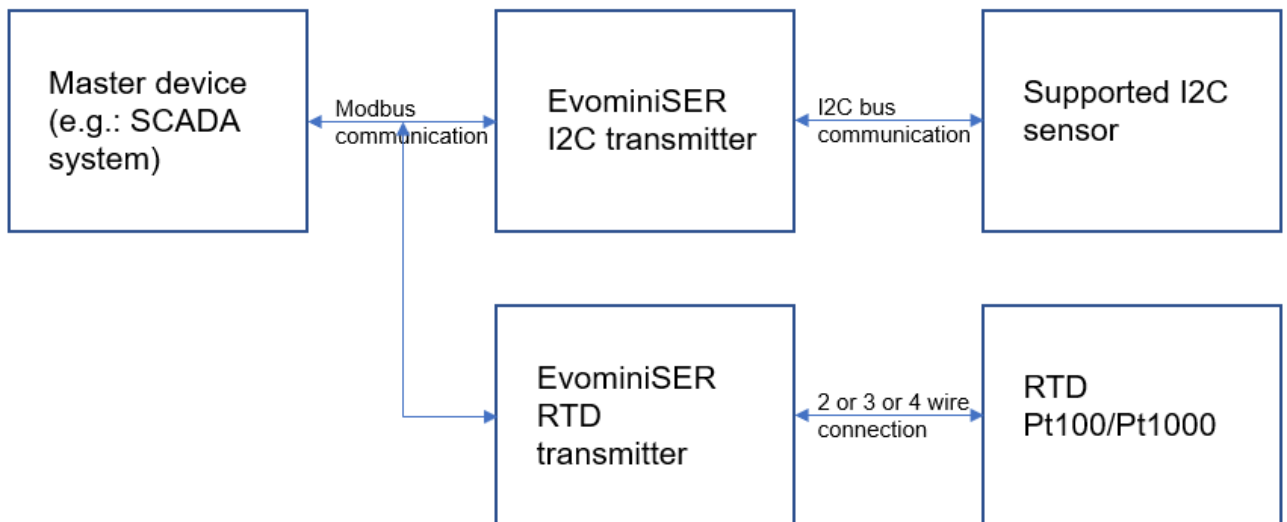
Master device (e.g.: SCADA system)

Modbus communication

EvominiSER I2C transmitter

I2C bus communication

Supported I2C sensor

EvominiSER RTD transmitter

2 or 3 or 4 wire connection

RTD Pt100/Pt1000